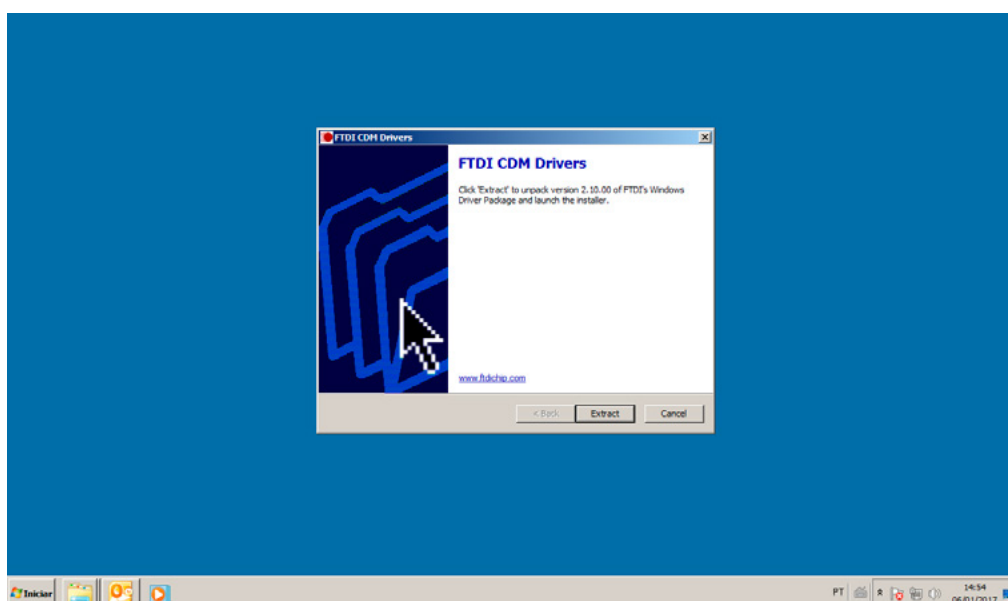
FTDI CDM Drivers

FTDI CDM Drivers

Click 'Extract' to unpack version 2.10.00 of FTDI's Windows Driver Package and launch the installer.

www.ftdichip.com

< Back

Extract

Cancel

Iniciar

PT

14:54

06/01/2017